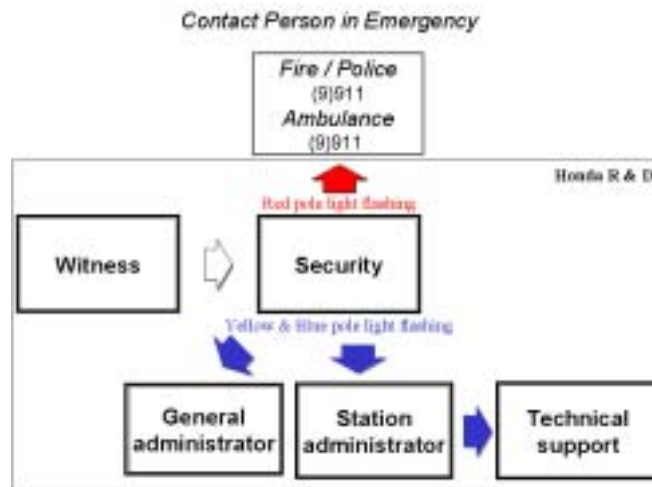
Contact Person in Emergency

Fire / Police
(9)911
Ambulance
(9)911

Honda R & D

Red pole light flashing

Witness

Security

Yellow & Blue pole light flashing

General administrator

Station administrator

Technical support